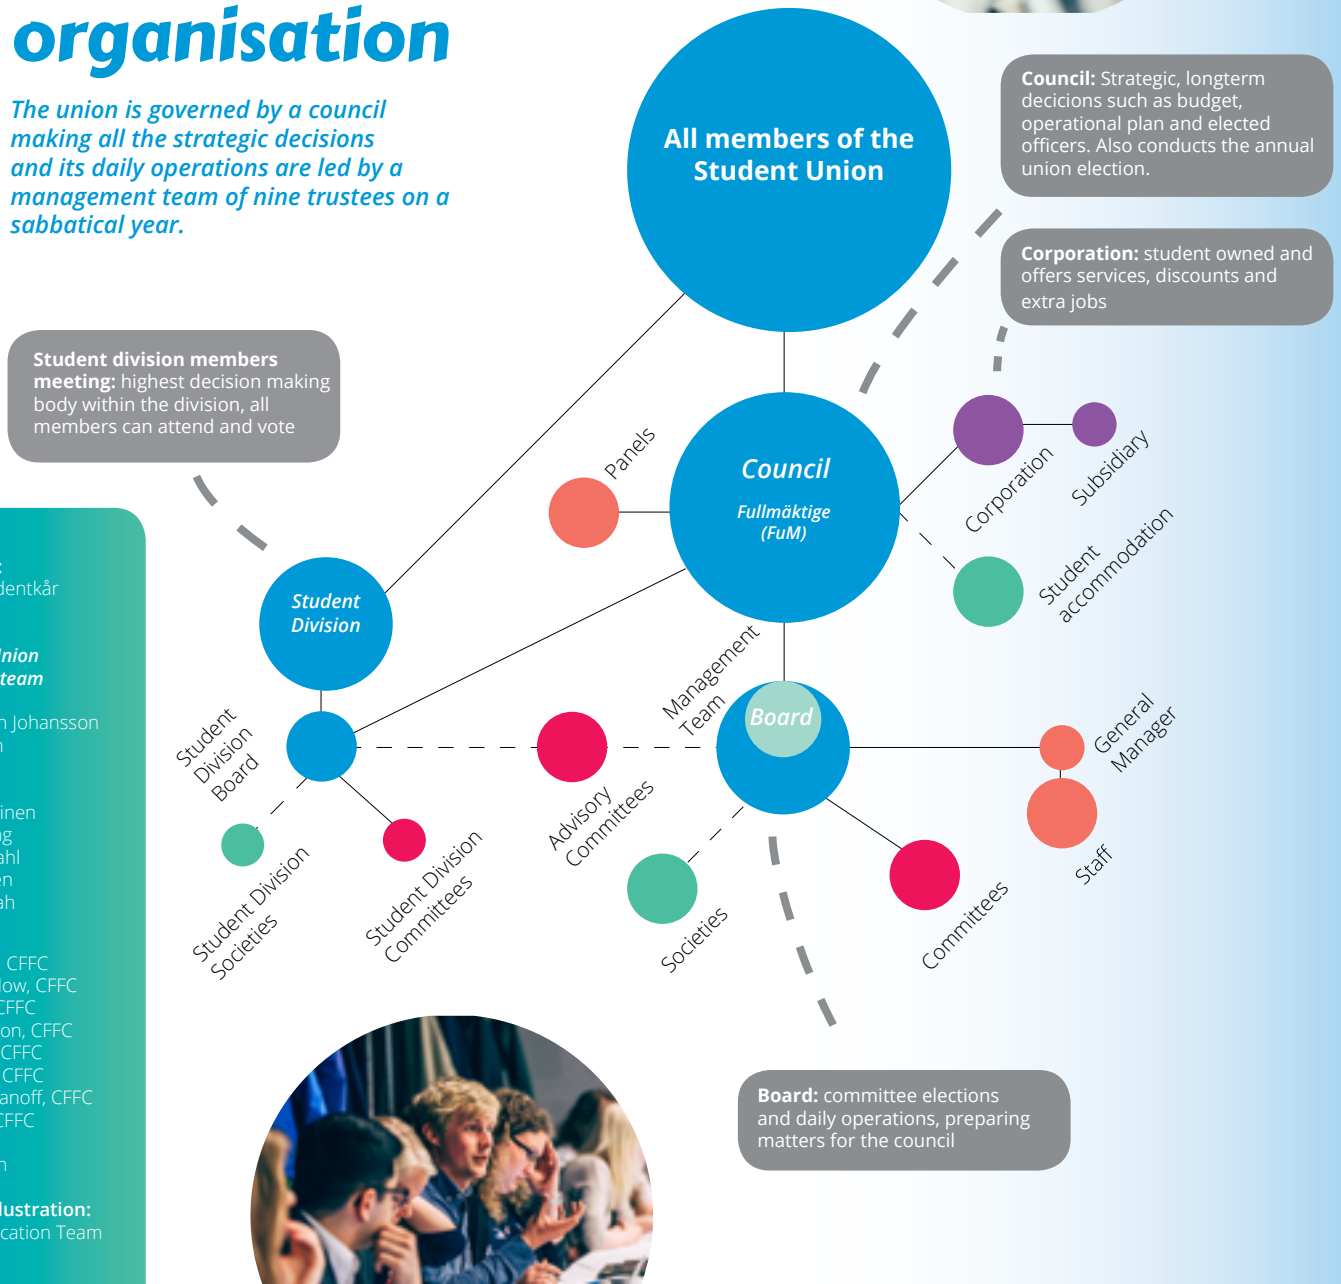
organisation

The union is governed by a council making all the strategic decisions and its daily operations are led by a management team of nine trustees on a sabbatical year.

All members of the Student Union

Council: Strategic, longterm decicions such as budget, operational plan and elected officers. Also conducts the annual union election.

Corporation: student owned and offers services, discounts and extra jobs

Student division members meeting: highest decision making body within the division, all members can attend and vote

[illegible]
dentkår

Jnion
team

n Johansson
n

inen
g
ahl
en
ah

CFFC
low, CFFC
CFFC
on, CFFC
CFFC
CFFC
anoff, CFFC
CFFC

n

lustration:
cation Team

Panels

Council
Fullmäktige
(FuM)

Corporation

Subsidiary

Student accommodation

Student Division

Student Division Board

Management Team

Board

General Manager

Staff

Advisory Committees

Student Division Societies

Student Division Committees

Societies

Committees

Board: committee elections and daily operations, preparing matters for the council